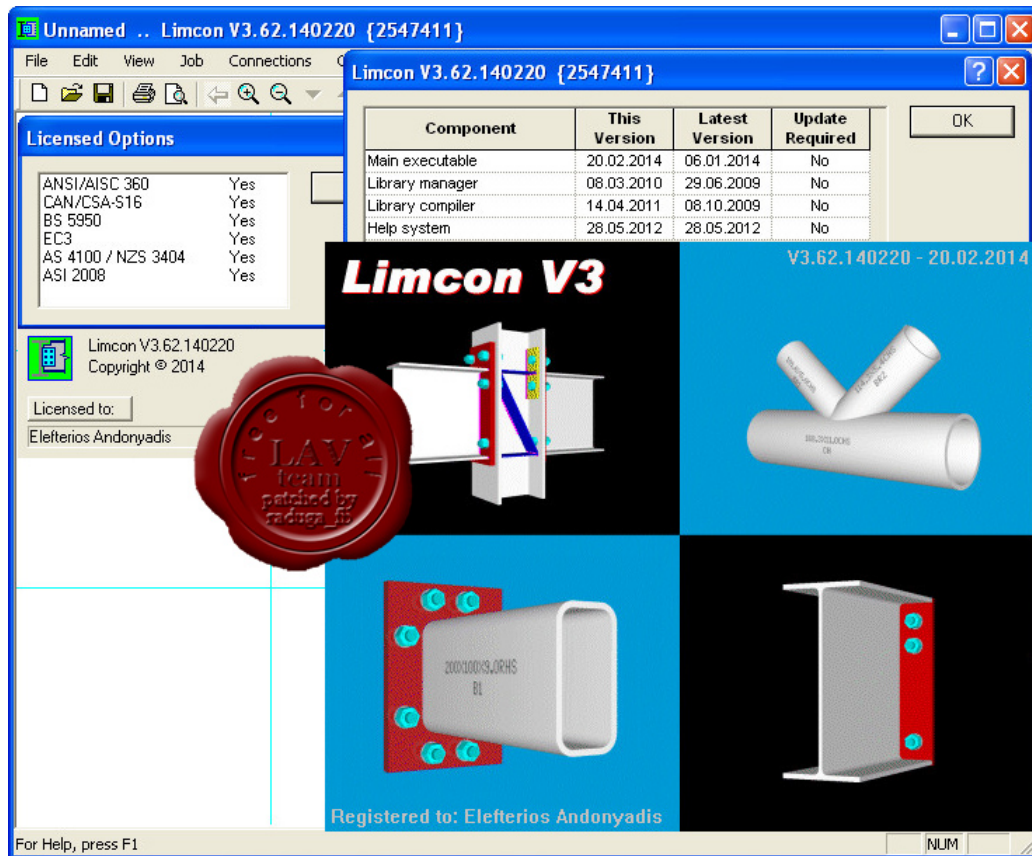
Unnamed .. Limcon V3.62.140220 {2547411}

File Edit View Job Connections

Licensed Options

ANSI/AISC 360 Yes
CAN/CSA-S16 Yes
BS 5950 Yes
EC3 Yes
AS 4100 / NZS 3404 Yes
ASI 2008 Yes

Limcon V3.62.140220
Copyright © 2014

Licensed to:
Elefterios Andonyadis

Limcon V3.62.140220 {2547411}

| Component | This Version | Latest Version | Update Required |
|---|---|---|---|
| Main executable | 20.02.2014 | 06.01.2014 | No |
| Library manager | 08.03.2010 | 29.06.2009 | No |
| Library compiler | 14.04.2011 | 08.10.2009 | No |
| Help system | 28.05.2012 | 28.05.2012 | No |

OK

Limcon V3

V3.62.140220 - 20.02.2014

free for all
LAV
team
patched by
raduga_fff

200X100X9.0RHS
B1

Registered to: Elefterios Andonyadis

For Help, press F1

NUM